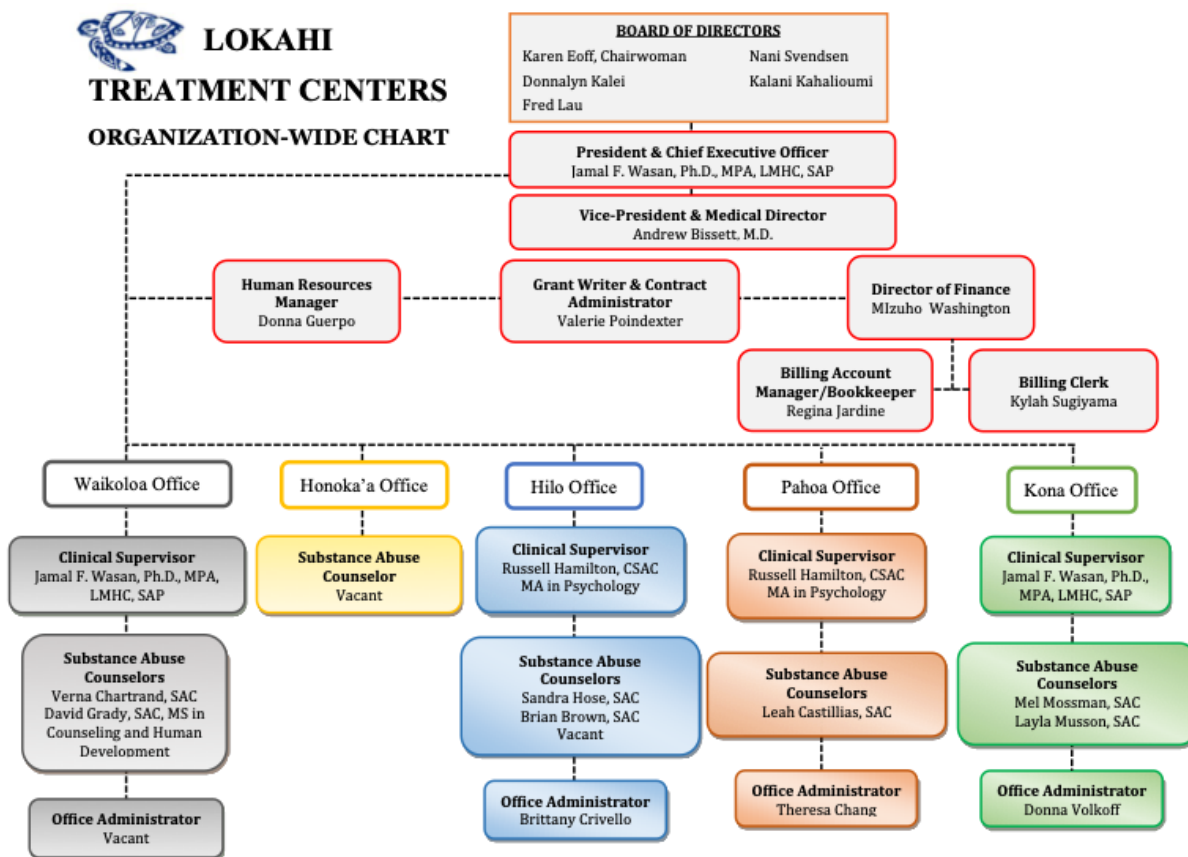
LOKAHI
TREATMENT CENTERS
ORGANIZATION-WIDE CHART

BOARD OF DIRECTORS
Karen Eoff, Chairwoman
Donnalyn Kalei
Fred Lau
Nani Svendsen
Kalani Kahalioumi

President & Chief Executive Officer
Jamal F. Wasan, Ph.D., MPA, LMHC, SAP

Vice-President & Medical Director
Andrew Bissett, M.D.

Human Resources Manager
Donna Guerpo

Grant Writer & Contract Administrator
Valerie Poindexter

Director of Finance
MIzuho Washington

Billing Account Manager/Bookkeeper
Regina Jardine

Billing Clerk
Kylah Sugiyama

Waikoloa Office

Clinical Supervisor
Jamal F. Wasan, Ph.D., MPA, LMHC, SAP

Substance Abuse Counselors
Verna Chartrand, SAC
David Grady, SAC, MS in Counseling and Human Development

Office Administrator
Vacant

Honoka'a Office

Substance Abuse Counselor
Vacant

Hilo Office

Clinical Supervisor
Russell Hamilton, CSAC
MA in Psychology

Substance Abuse Counselors
Sandra Hose, SAC
Brian Brown, SAC
Vacant

Office Administrator
Brittany Crivello

Pahoa Office

Clinical Supervisor
Russell Hamilton, CSAC
MA in Psychology

Substance Abuse Counselors
Leah Castillias, SAC

Office Administrator
Theresa Chang

Kona Office

Clinical Supervisor
Jamal F. Wasan, Ph.D., MPA, LMHC, SAP

Substance Abuse Counselors
Mel Mossman, SAC
Layla Musson, SAC

Office Administrator
Donna Volkoff